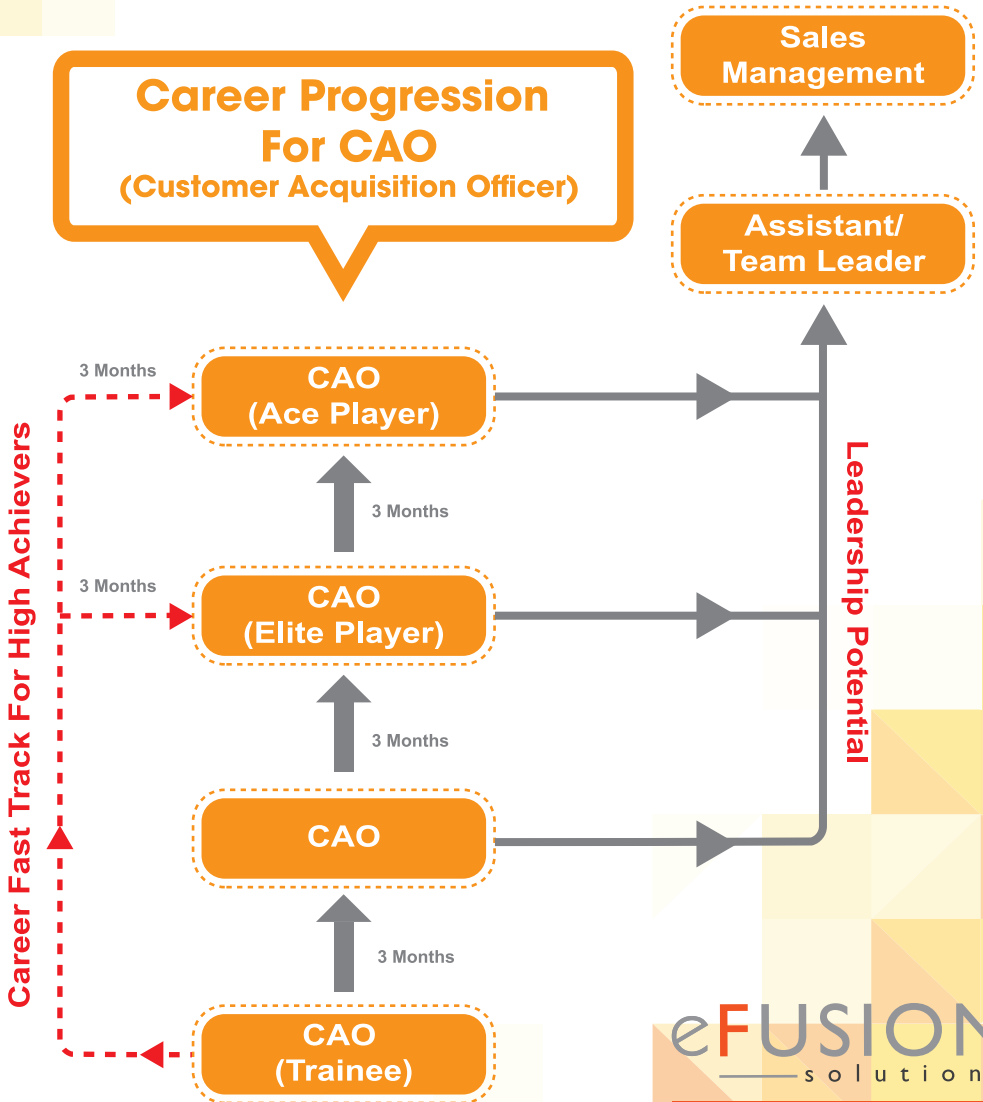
Career Progression For CAO (Customer Acquisition Officer)

Sales Management

Assistant/ Team Leader

3 Months

CAO (Ace Player)

3 Months

3 Months

CAO (Elite Player)

3 Months

CAO

3 Months

CAO (Trainee)

Career Fast Track For High Achievers

Leadership Potential

eFUSION solution